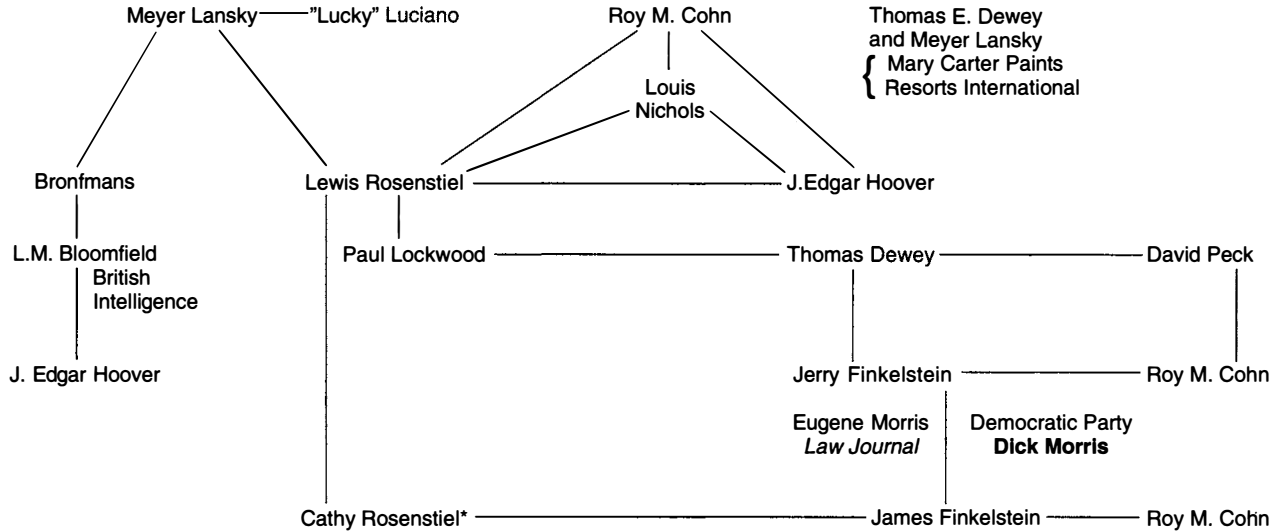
Meyer Lansky "Lucky" Luciano

Roy M. Cohn

Louis Nichols

Thomas E. Dewey and Meyer Lansky
Mary Carter Paints
Resorts International

Bronfmans

Lewis Rosenstiel

J.Edgar Hoover

L.M. Bloomfield
British Intelligence

Paul Lockwood

Thomas Dewey

David Peck

J. Edgar Hoover

Jerry Finkelstein

Roy M. Cohn

Eugene Morris
*Law Journal*

Democratic Party
**Dick Morris**

Cathy Rosenstiel*

James Finkelstein

Roy M. Cohn